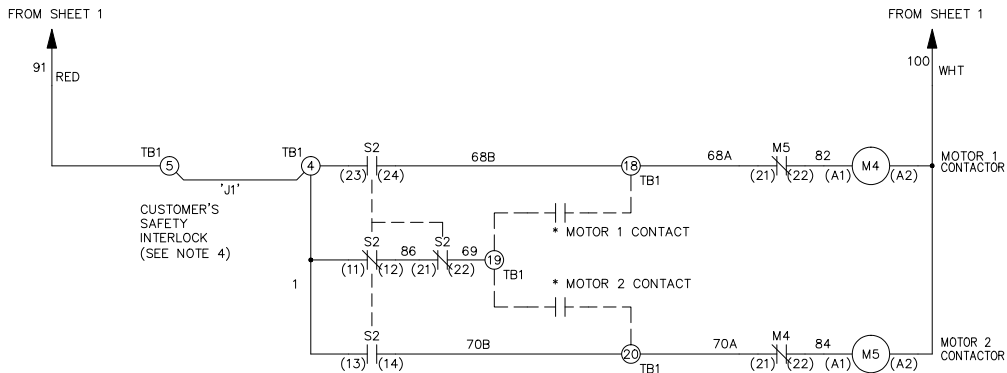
FROM SHEET 1

FROM SHEET 1

91 RED

100 WHT

TB1 5

'J1'

TB1 4

S2
(23) (24)

68B

18 TB1

68A

M5
(21) (22)

82
(A1) M4 (A2)

MOTOR 1 CONTACTOR

CUSTOMER'S SAFETY INTERLOCK (SEE NOTE 4)

* MOTOR 1 CONTACT

1

S2
(11) (12)

86

S2
(21) (22)

69

19 TB1

* MOTOR 2 CONTACT

S2
(13) (14)

70B

20 TB1

70A

M4
(21) (22)

84
(A1) M5 (A2)

MOTOR 2 CONTACTOR